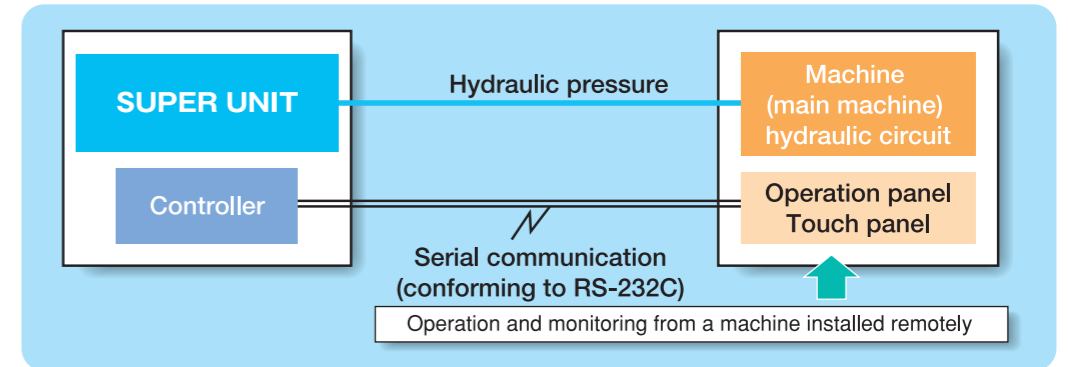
SUPER UNIT

Controller

Hydraulic pressure

Machine (main machine) hydraulic circuit

Operation panel Touch panel

Serial communication (conforming to RS-232C)

Operation and monitoring from a machine installed remotely